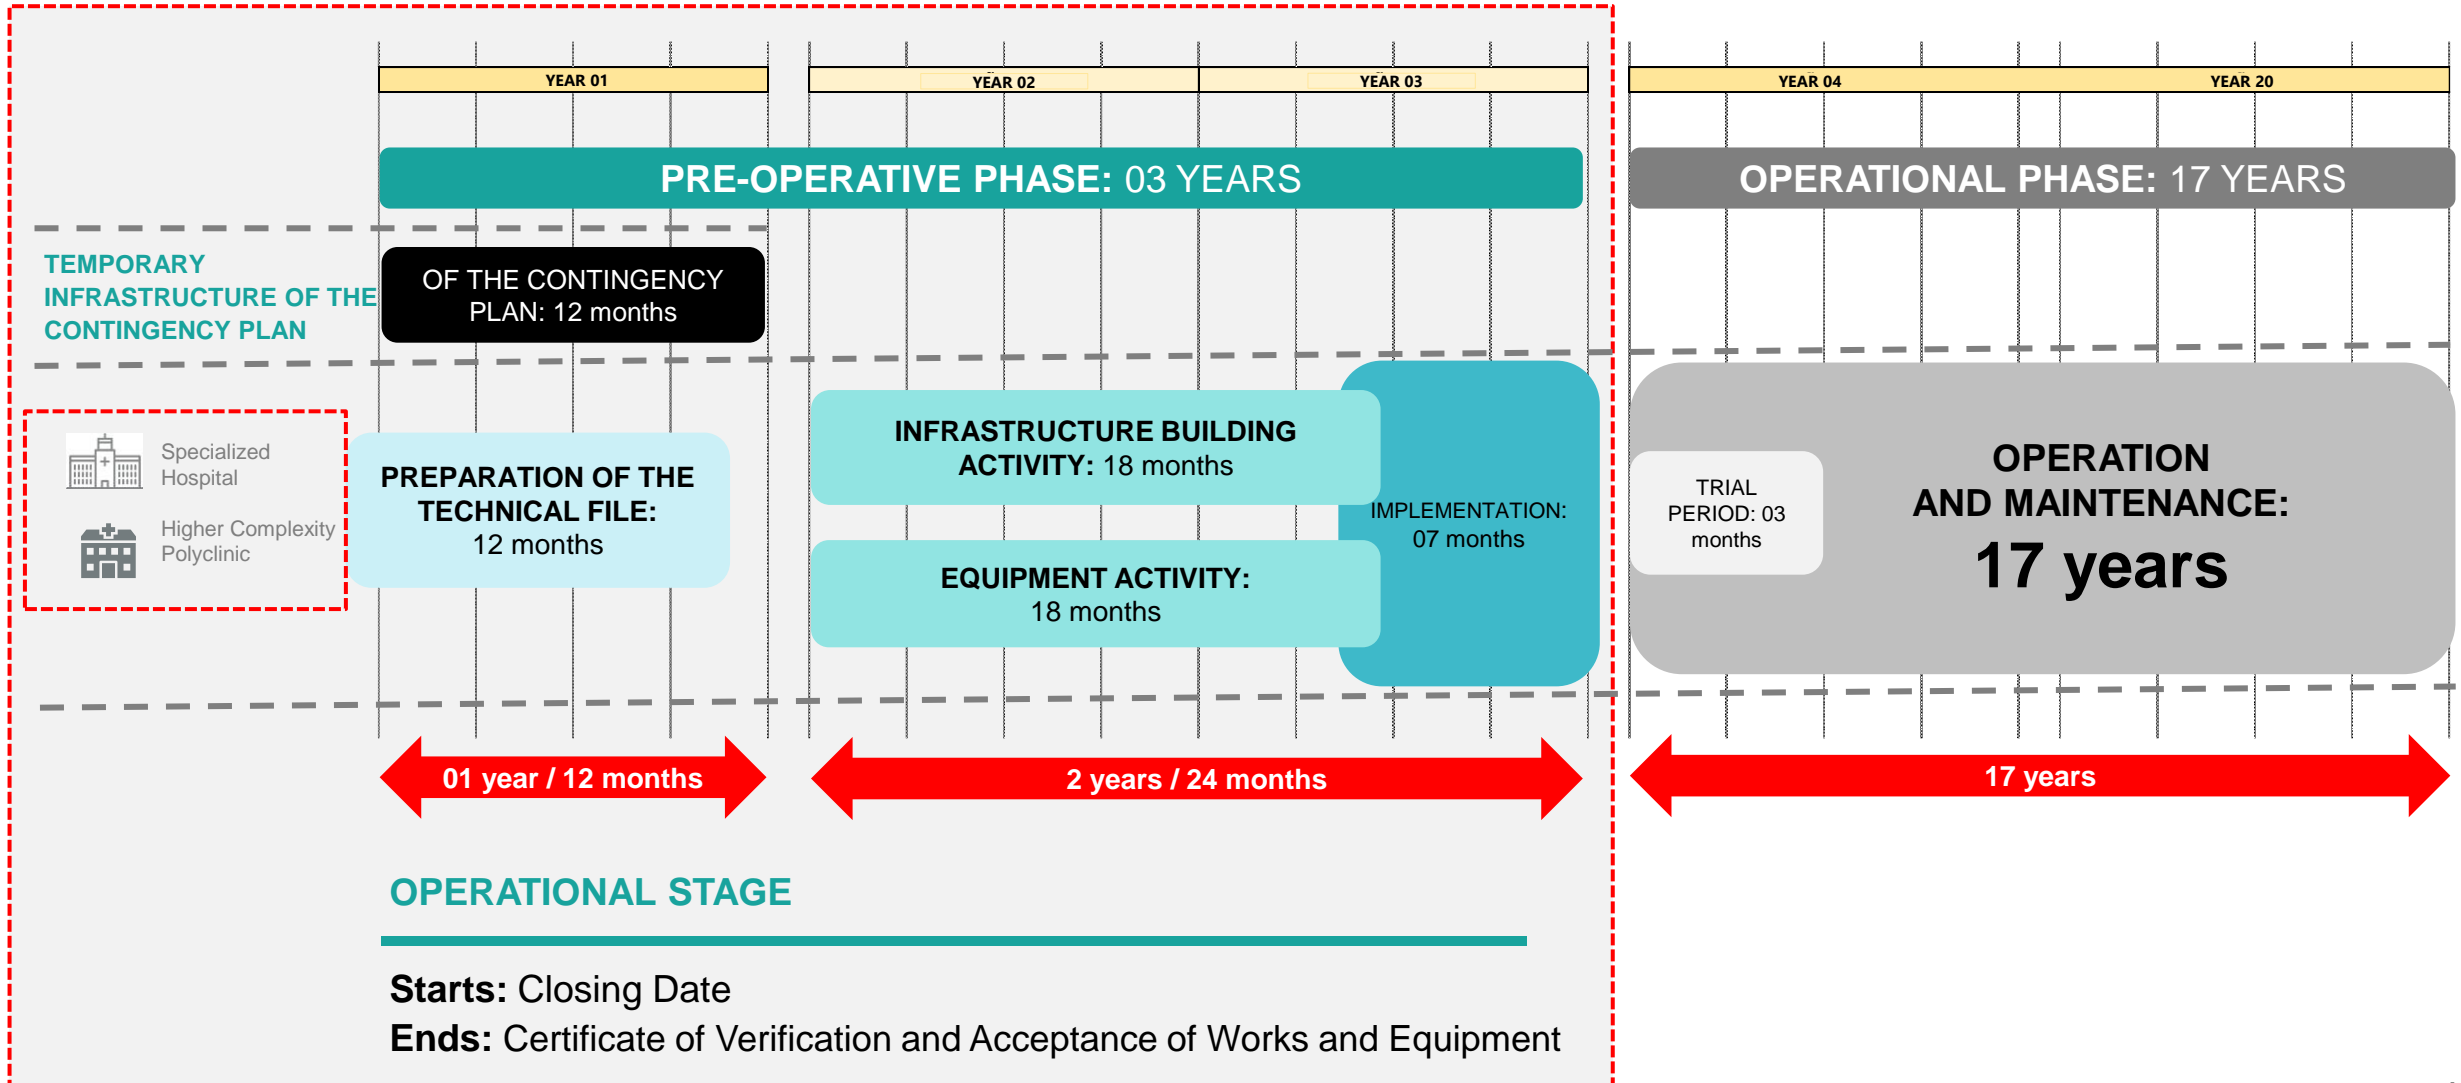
YEAR 01

YEAR 02

YEAR 03

YEAR 04

YEAR 20

PRE-OPERATIVE PHASE: 03 YEARS

OPERATIONAL PHASE: 17 YEARS

TEMPORARY INFRASTRUCTURE OF THE CONTINGENCY PLAN

OF THE CONTINGENCY PLAN: 12 months

Specialized Hospital

Higher Complexity Polyclinic

PREPARATION OF THE TECHNICAL FILE: 12 months

INFRASTRUCTURE BUILDING ACTIVITY: 18 months

EQUIPMENT ACTIVITY: 18 months

IMPLEMENTATION: 07 months

TRIAL PERIOD: 03 months

OPERATION AND MAINTENANCE: 17 years

01 year / 12 months

2 years / 24 months

17 years

OPERATIONAL STAGE

Starts: Closing Date

Ends: Certificate of Verification and Acceptance of Works and Equipment